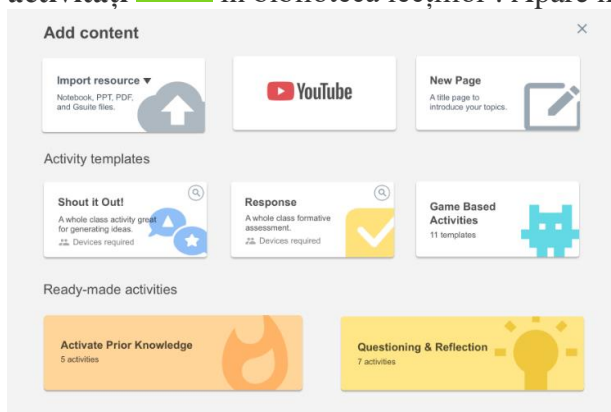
activitați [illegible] în biblioteca lecțiilor . Apare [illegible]

Add content ×

Import resource ▼
Notebook, PPT, PDF, and Gsuite files.

YouTube

New Page
A title page to introduce your topics.

Activity templates

Shout it Out!
A whole class activity great for generating ideas.
Devices required

Response
A whole class formative assessment.
Devices required

Game Based Activities
11 templates

Ready-made activities

Activate Prior Knowledge
5 activities

Questioning & Reflection
7 activities